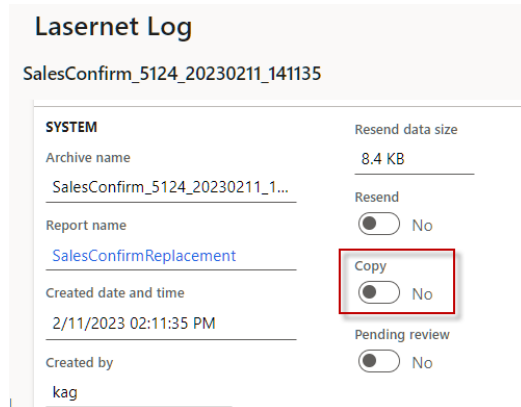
Lasernet Log

SalesConfirm_5124_20230211_141135

SYSTEM

Archive name

SalesConfirm_5124_20230211_1...

Report name

SalesConfirmReplacement

Created date and time

2/11/2023 02:11:35 PM

Created by

kag

Resend data size

8.4 KB

Resend

No

Copy

No

Pending review

No